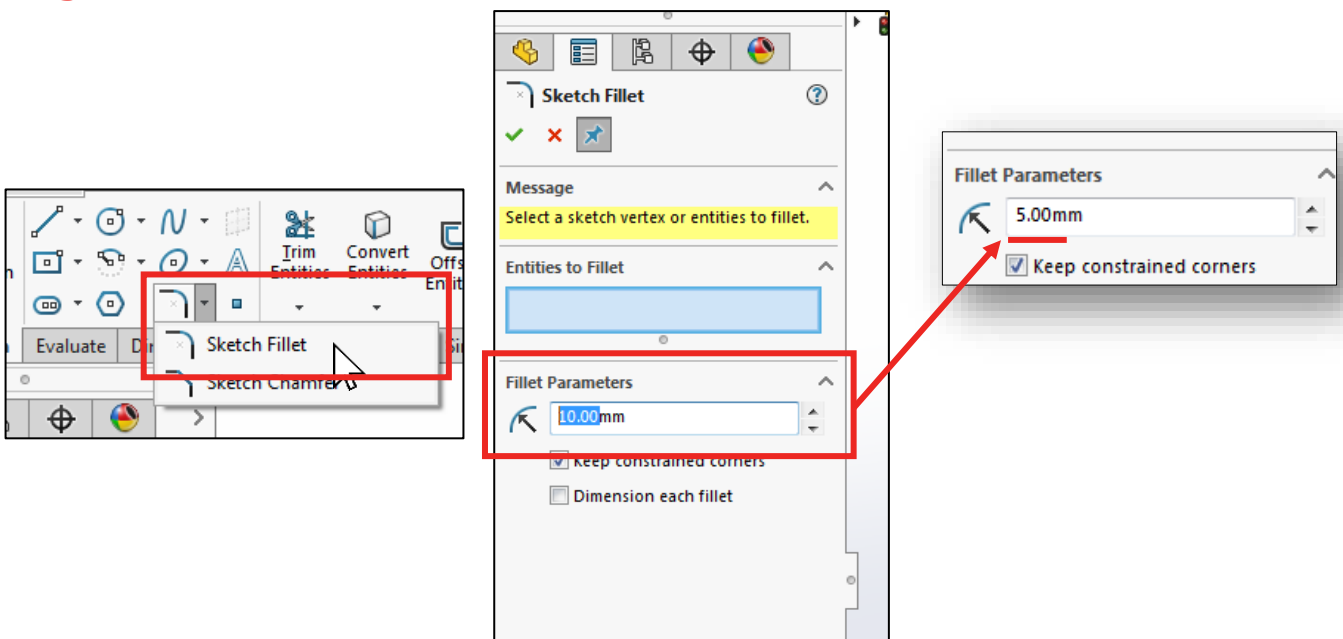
Trim Entities

Convert Entities

Offs Enti

Evaluate

Di

Si

Sketch Fillet

Sketch Chamfer

Sketch Fillet

Message

Select a sketch vertex or entities to fillet.

Entities to Fillet

Fillet Parameters

10.00mm

Keep constrained corners

Dimension each fillet

Fillet Parameters

5.00mm

Keep constrained corners